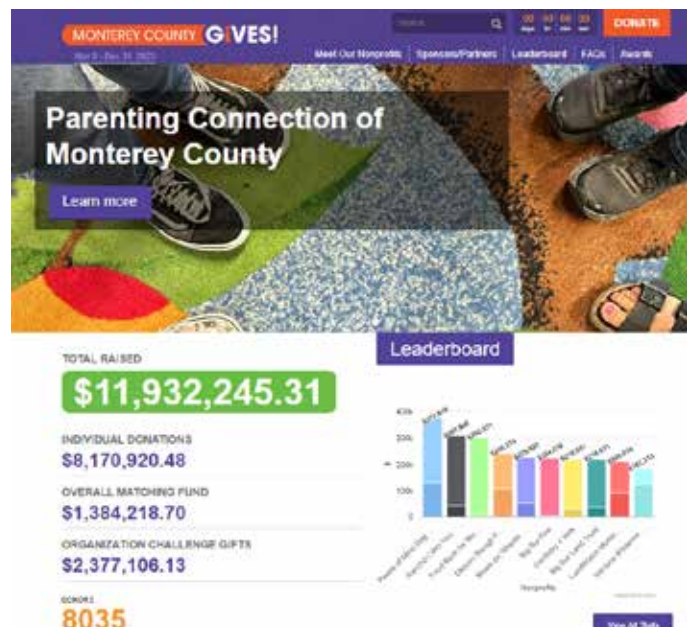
MONTEREY COUNTY GIVES!

Nov 5 - Dec 31, 2023

Search

DONATE

Meet Our Nonprofits  Sponsors/Partners  Leaderboard  FAQs  Awards

Parenting Connection of Monterey County

Learn more

TOTAL RAISED

$11,932,245.31

INDIVIDUAL DONATIONS

$8,170,920.48

OVERALL MATCHING FUND

$1,384,218.70

ORGANIZATION CHALLENGE GIFTS

$2,377,106.13

DONORS

8035

Leaderboard

400k
300k
200k
100k
0

Nonprofits

View All Stats